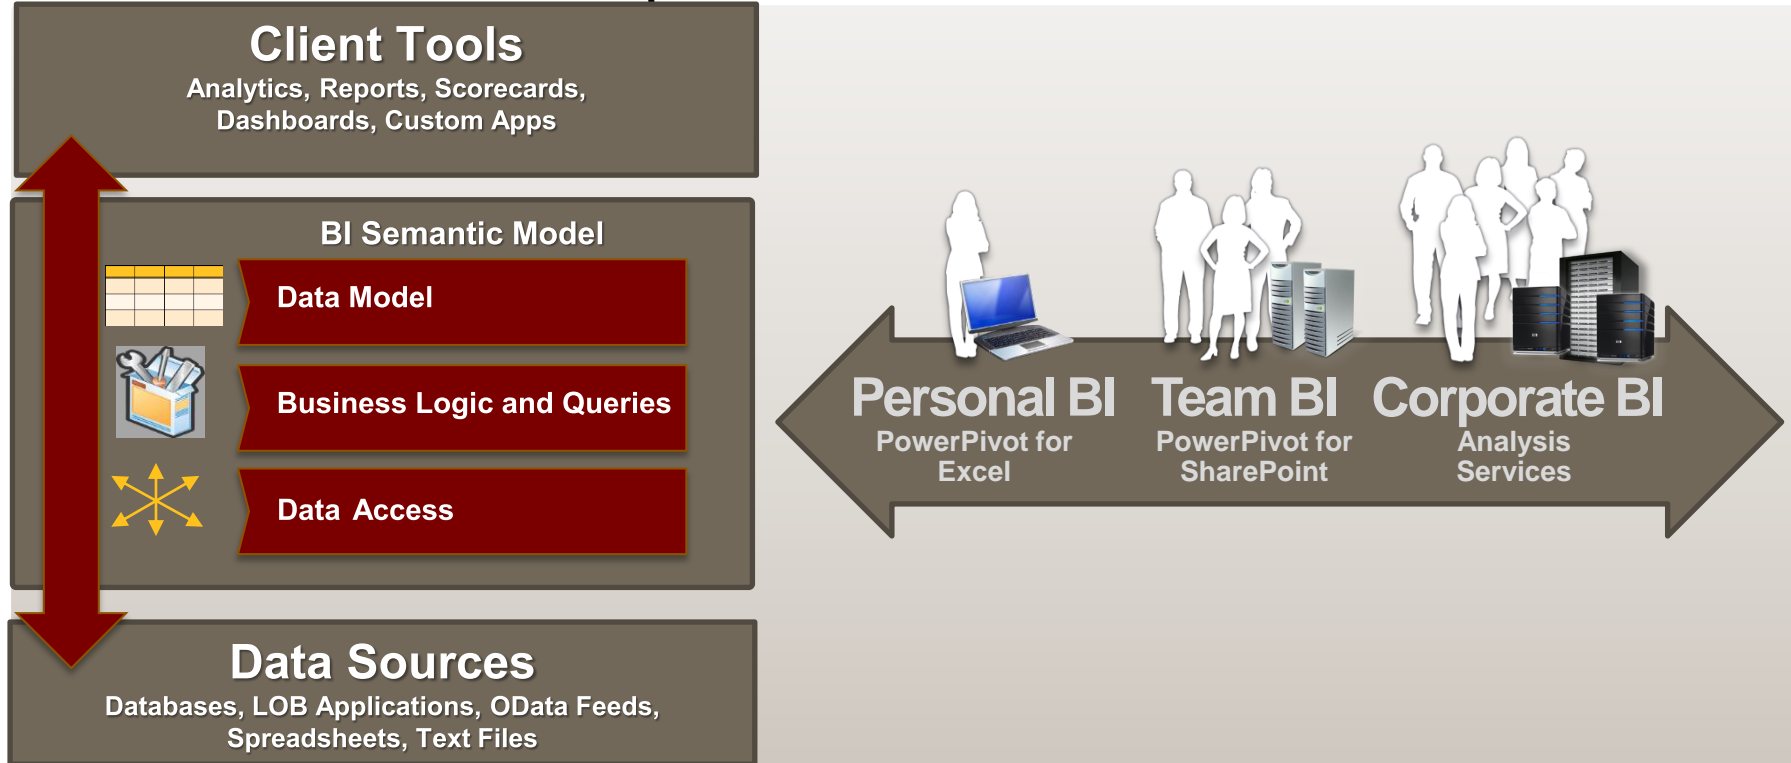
Client Tools
Analytics, Reports, Scorecards, Dashboards, Custom Apps

BI Semantic Model

Data Model

Business Logic and Queries

Data Access

Data Sources
Databases, LOB Applications, OData Feeds, Spreadsheets, Text Files

Personal BI
PowerPivot for Excel

Team BI
PowerPivot for SharePoint

Corporate BI
Analysis Services